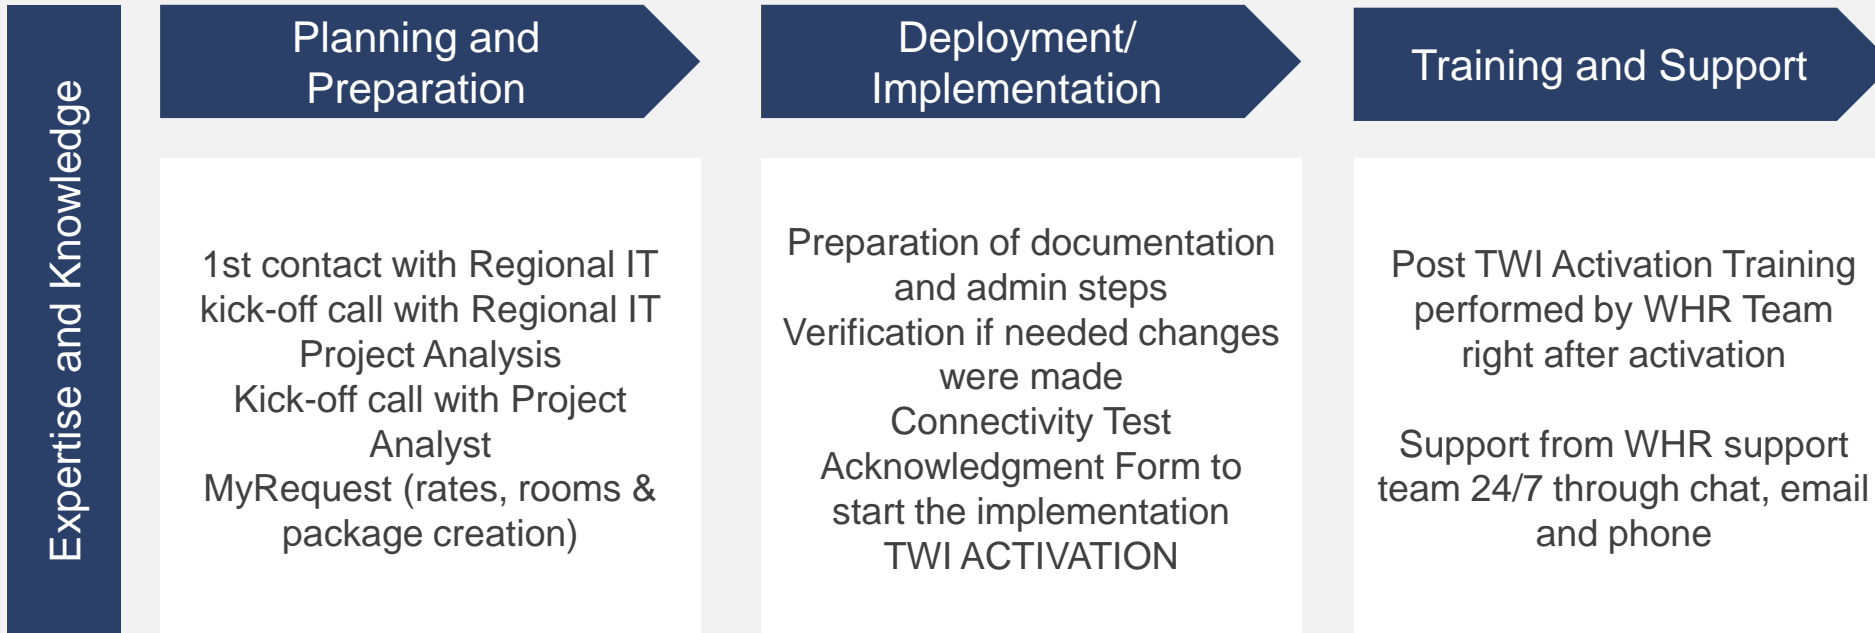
Expertise and Knowledge

Planning and Preparation

1st contact with Regional IT
kick-off call with Regional IT
Project Analysis
Kick-off call with Project Analyst
MyRequest (rates, rooms & package creation)

Deployment/ Implementation

Preparation of documentation and admin steps
Verification if needed changes were made
Connectivity Test
Acknowledgment Form to start the implementation
TWI ACTIVATION

Training and Support

Post TWI Activation Training performed by WHR Team right after activation

Support from WHR support team 24/7 through chat, email and phone